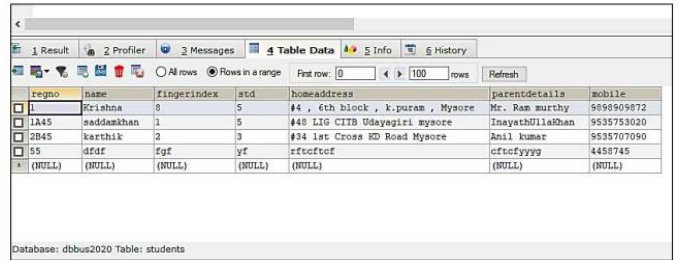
1 Result | 2 Profiler | 3 Messages | 4 Table Data | 5 Info | 6 History

All rows  Rows in a range  First row: 0  100 rows  Refresh

| regno | name | fingerindex | std | homeaddress | parentdetails | mobile |
|---|---|---|---|---|---|---|
| 1 | Krishna | 8 | 5 | #4 , 6th block , k.puram , Mysore | Mr. Ram murthy | 9898909872 |
| 1A45 | saddamkhan | 1 | 5 | #48 LIG CITB Udayagiri mysore | InayathUllaKhan | 9535753020 |
| 2B45 | karthik | 2 | 3 | #34 1st Cross KD Road Mysore | Anil kumar | 9535707090 |
| 55 | dfdf | fgf | yf | rftcftcf | cftcfyyyg | 4458745 |
| (NULL) | (NULL) | (NULL) | (NULL) | (NULL) | (NULL) | (NULL) |

Database: dbbus2020 Table: students